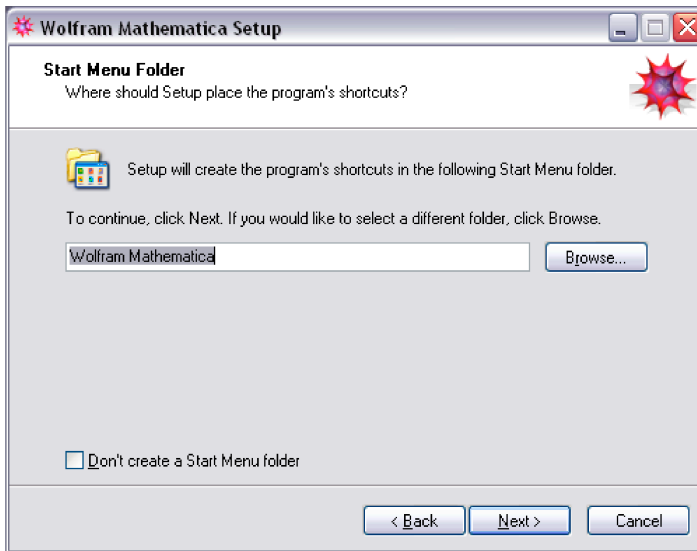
Wolfram Mathematica Setup

Start Menu Folder
Where should Setup place the program's shortcuts?

Setup will create the program's shortcuts in the following Start Menu folder.

To continue, click Next. If you would like to select a different folder, click Browse.

Wolfram Mathematica

Browse...

Don't create a Start Menu folder

< Back

Next >

Cancel